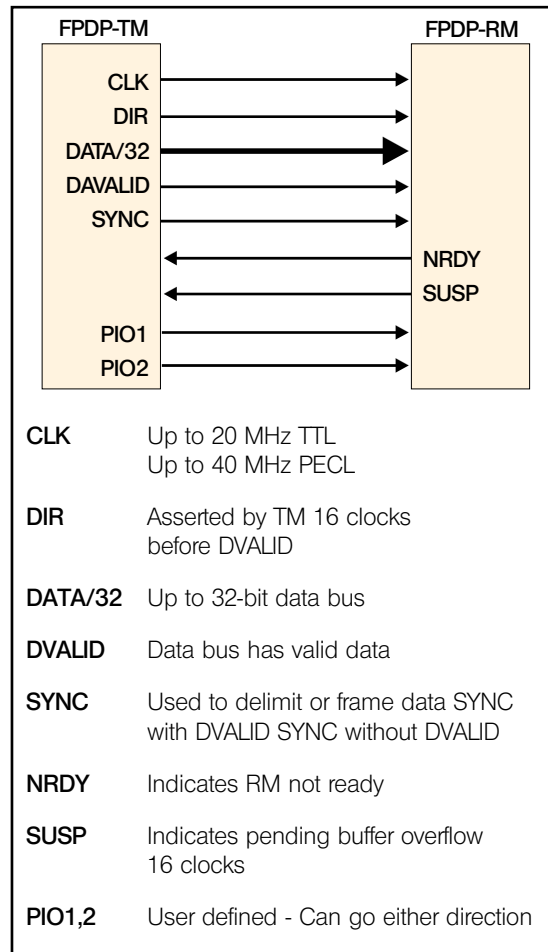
FPDP-TM

FPDP-RM

CLK

DIR

DATA/32

DAVALID

SYNC

NRDY

SUSP

PIO1

PIO2

CLK Up to 20 MHz TTL
Up to 40 MHz PECL

DIR Asserted by TM 16 clocks before DVALID

DATA/32 Up to 32-bit data bus

DVALID Data bus has valid data

SYNC Used to delimit or frame data SYNC with DVALID SYNC without DVALID

NRDY Indicates RM not ready

SUSP Indicates pending buffer overflow 16 clocks

PIO1,2 User defined - Can go either direction